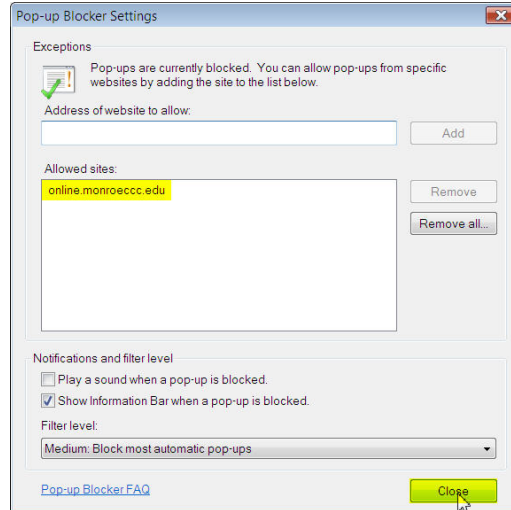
Pop-up Blocker Settings

Exceptions

Pop-ups are currently blocked. You can allow pop-ups from specific websites by adding the site to the list below.

Address of website to allow:

Add

Allowed sites:

online.monroeccc.edu

Remove

Remove all...

Notifications and filter level

Play a sound when a pop-up is blocked.

Show Information Bar when a pop-up is blocked.

Filter level:

Medium: Block most automatic pop-ups

Pop-up Blocker FAQ

Close